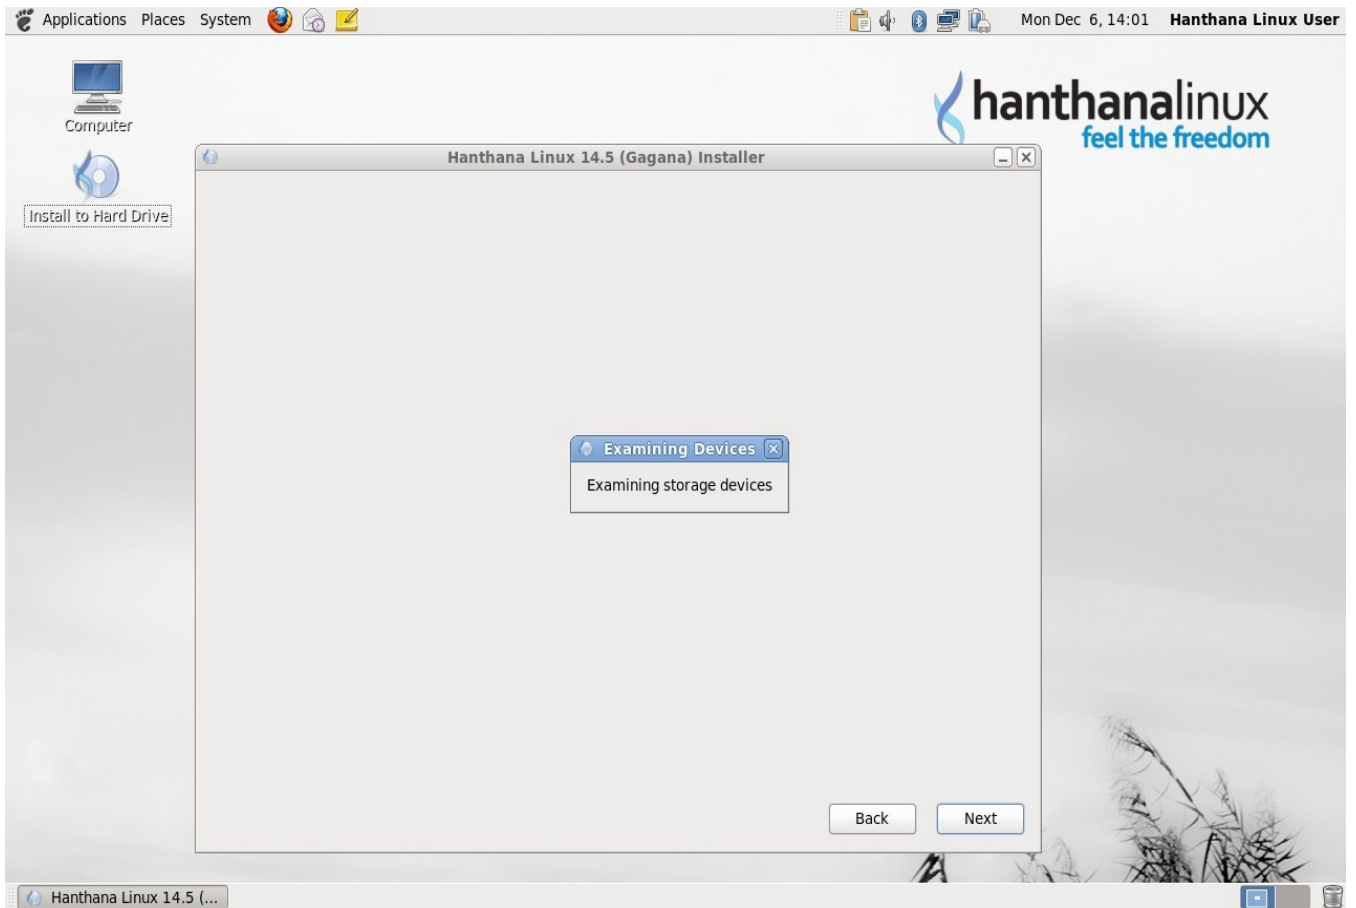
Applications Places System

Mon Dec 6, 14:01 Hanthana Linux User

Computer

Install to Hard Drive

hanthanalinux
feel the freedom

Hanthana Linux 14.5 (Gagana) Installer

Examining Devices

Examining storage devices

Back

Next

Hanthana Linux 14.5 (...